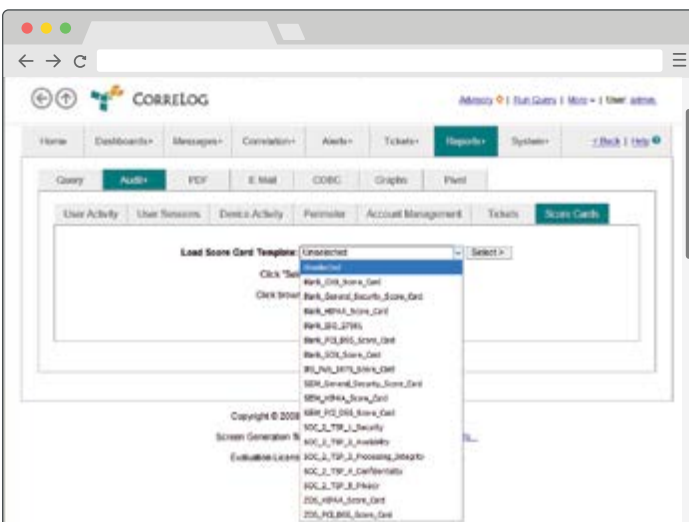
CorreLog

Advisory | Run Query | More | User: admin

Home | Dashboards | Messages | Correlation | Alerts | Tickets | Reports | System | < Back | Help

Query | Audit | PDF | E-Mail | CDBC | Graphs | Pivot

User Activity | User Sessions | Device Activity | Perimeter | Account Management | Tickets | Score Cards

Load Score Card Template: Unselected | Select >

Click "Sel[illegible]

Click brow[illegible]

Unselected
Bank_CIS_Score_Card
Bank_General_Security_Score_Card
Bank_HIPAA_Score_Card
Bank_ISO_27001
Bank_PCI_DSS_Score_Card
Bank_SOX_Score_Card
ISO_NIS_1670_Score_Card
SEM_General_Security_Score_Card
SEM_HIPAA_Score_Card
SEM_PCI_DSS_Score_Card
SOC_2_TSP_1_Security
SOC_2_TSP_2_Availability
SOC_2_TSP_3_Processing_Integrity
SOC_2_TSP_4_Confidentiality
SOC_2_TSP_5_Privacy
ZOS_HIPAA_Score_Card
ZOS_PCI_DSS_Score_Card

Copyright © 2008
Screen Generation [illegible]
Evaluation License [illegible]